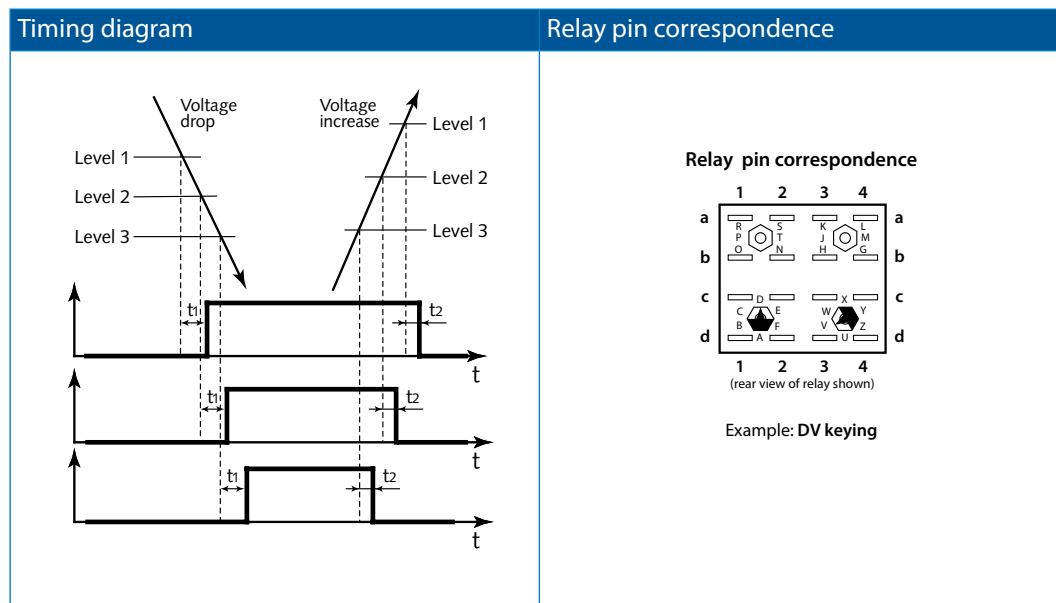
Timing diagram

Relay pin correspondence

Voltage drop

Voltage increase

Level 1

Level 2

Level 3

Level 1

Level 2

Level 3

$t_1$

$t_2$

t

$t_1$

$t_2$

t

$t_1$

$t_2$

t

Relay pin correspondence

| | 1 | 2 | 3 | 4 | |
|---|---|---|---|---|---|
| a | R P O | S T N | K J H | L M G | a |
| b | | | | | b |
| c | D C B | E F A | X W V | Y Z U | c |
| d | | | | | d |
| | 1 | 2 | 3 | 4 | |

(rear view of relay shown)

Example: **DV keying**